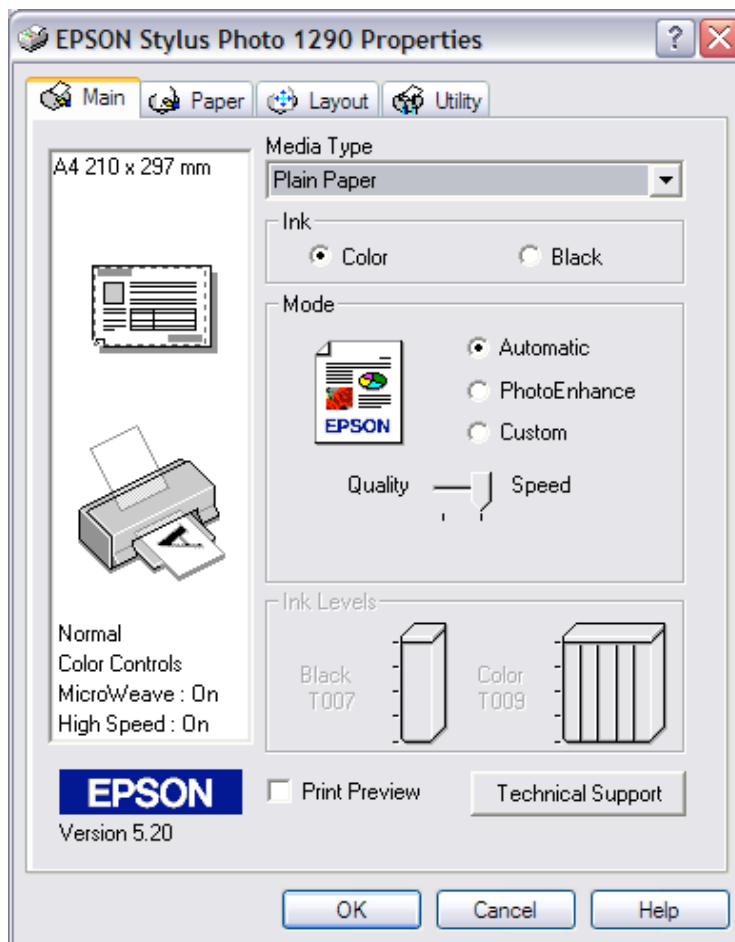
EPSON Stylus Photo 1290 Properties

?

Main Paper Layout Utility

A4 210 x 297 mm

Media Type

Plain Paper

Ink

Color Black

Mode

EPSON

Automatic

PhotoEnhance

Custom

Quality Speed

Normal
Color Controls
MicroWeave : On
High Speed : On

Ink Levels

Black
T007

Color
T009

EPSON

Version 5.20

Print Preview

Technical Support

OK Cancel Help